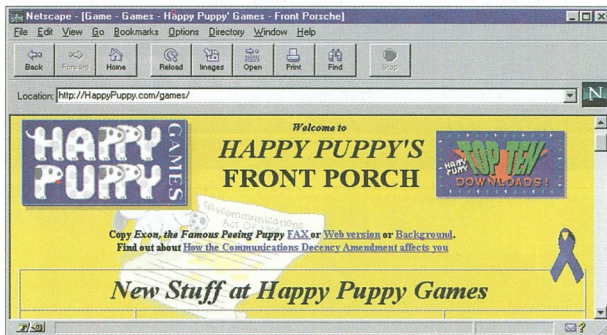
Netscape - [Game - Games - Happy Puppy' Games - Front Porsche]

File Edit View Go Bookmarks Options Directory Window Help

Back Forward Home Reload Images Open Print Find Stop

Location: http://HappyPuppy.com/games/

N

HAPPY PUPPY GAMES

Welcome to

HAPPY PUPPY'S FRONT PORCH

HAPPY PUPPY TOP TEN DOWNLOADS!

Telecommunications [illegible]

Copy Exon, the Famous Peeing Puppy FAX or Web version or Background, Find out about How the Communications Decency Amendment affects you

New Stuff at Happy Puppy Games